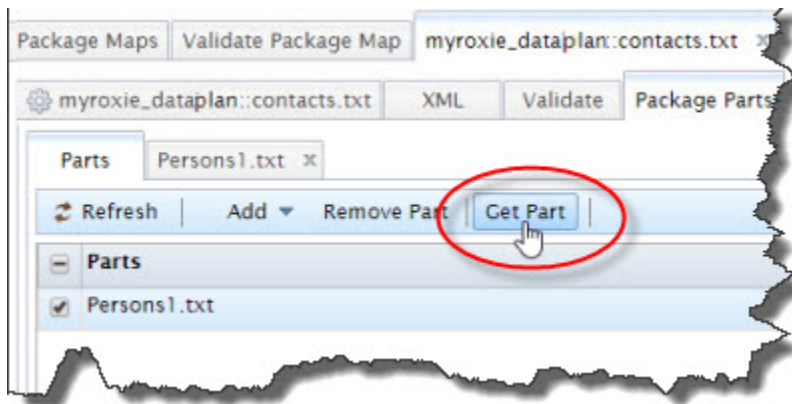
Package Maps | Validate Package Map | myroxie_dataplan::contacts.txt ×

myroxie_dataplan::contacts.txt | XML | Validate | Package Parts

Parts | Persons1.txt ×

Refresh | Add ▾ | Remove Part | Get Part

Parts

Persons1.txt